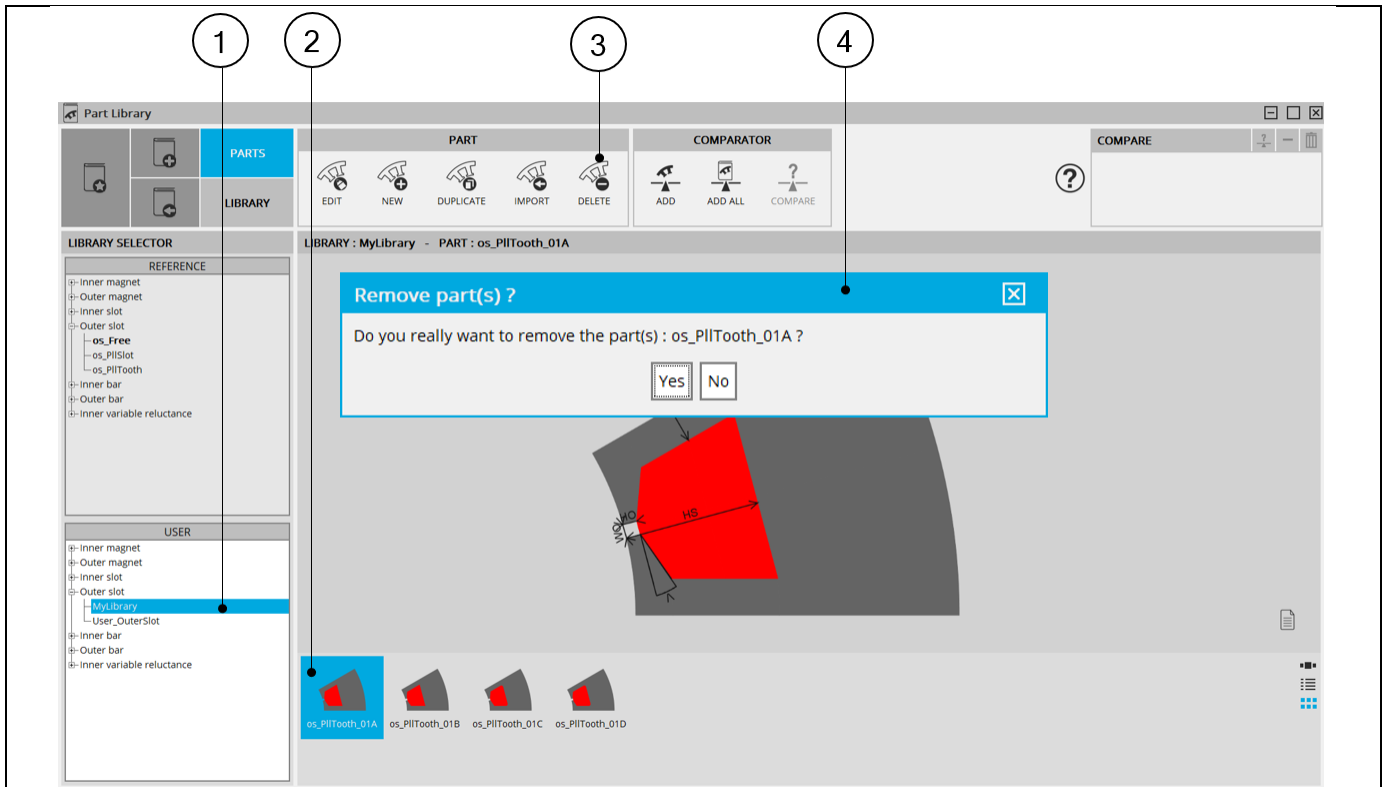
1
2
3
4

Part Library

PARTS
LIBRARY

PART
EDIT
NEW
DUPLICATE
IMPORT
DELETE

COMPARATOR
ADD
ADD ALL
COMPARE

COMPARE

LIBRARY SELECTOR
REFERENCE
Inner magnet
Outer magnet
Inner slot
Outer slot
os_Free
os_PllSlot
os_PllTooth
Inner bar
Outer bar
Inner variable reluctance

USER
Inner magnet
Outer magnet
Inner slot
Outer slot
MyLibrary
User_OuterSlot
Inner bar
Outer bar
Inner variable reluctance

LIBRARY : MyLibrary - PART : os_PllTooth_01A

Remove part(s) ?
Do you really want to remove the part(s) : os_PllTooth_01A ?
Yes
No

HS
HO
WO

os_PllTooth_01A
os_PllTooth_01B
os_PllTooth_01C
os_PllTooth_01D